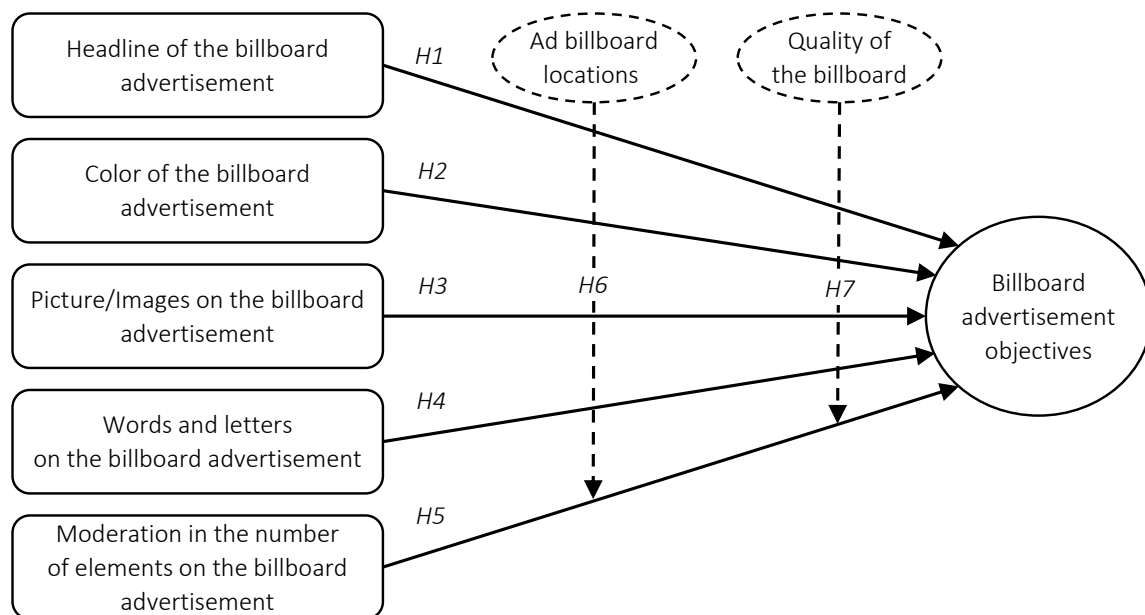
Headline of the billboard advertisement

H1

Ad billboard locations

Quality of the billboard

Color of the billboard advertisement

H2

Picture/Images on the billboard advertisement

H3

H6

H7

Billboard advertisement objectives

Words and letters on the billboard advertisement

H4

Moderation in the number of elements on the billboard advertisement

H5